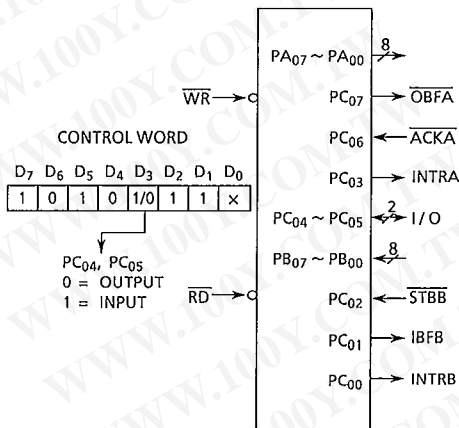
$PA_{07} \sim PA_{00}$ 8

$\overline{WR}$

$PC_{07}$ $\overline{OBFA}$

CONTROL WORD

$PC_{06}$ $\overline{ACKA}$

| $D_7$ | $D_6$ | $D_5$ | $D_4$ | $D_3$ | $D_2$ | $D_1$ | $D_0$ |
|---|---|---|---|---|---|---|---|
| 1 | 0 | 1 | 0 | 1/0 | 1 | 1 | × |

$PC_{03}$ INTRA

$PC_{04} \sim PC_{05}$ 2 I / O

$PC_{04}$, $PC_{05}$
0 = OUTPUT
1 = INPUT

$PB_{07} \sim PB_{00}$ 8

$\overline{RD}$

$PC_{02}$ $\overline{STBB}$

$PC_{01}$ IBFB

$PC_{00}$ INTRB

WWW.100Y.COM.TW